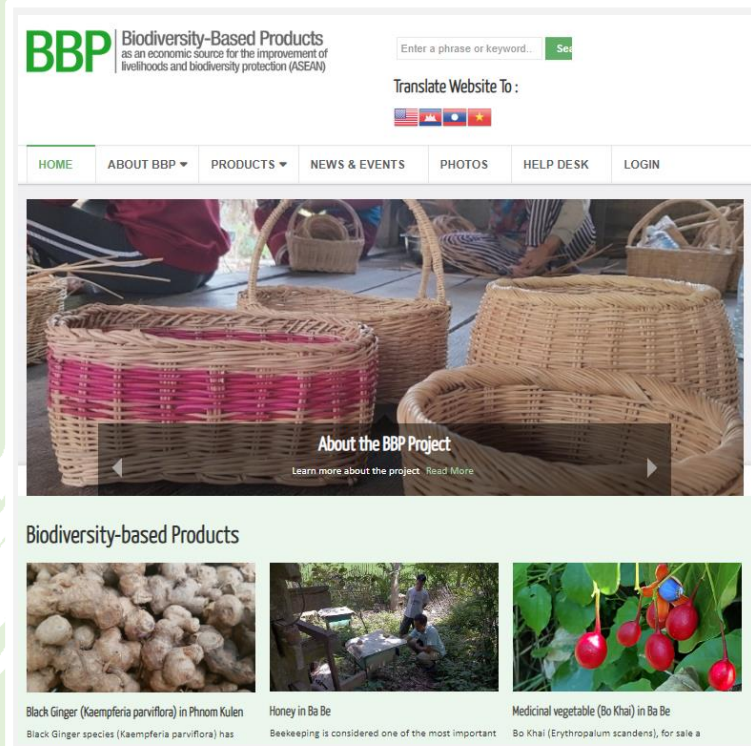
BBP Biodiversity-Based Products as an economic source for the improvement of livelihoods and biodiversity protection (ASEAN)

Enter a phrase or keyword... Sea

Translate Website To :

HOME ABOUT BBP PRODUCTS NEWS & EVENTS PHOTOS HELP DESK LOGIN

About the BBP Project

Learn more about the project Read More

Biodiversity-based Products

Black Ginger (Kaempferia parviflora) in Phnom Kulen

Black Ginger species (Kaempferia parviflora) has

Honey in Ba Be

Beekeeping is considered one of the most important

Medicinal vegetable (Bo Khai) in Ba Be

Bo Khai (Erythropalum scandens), for sale a